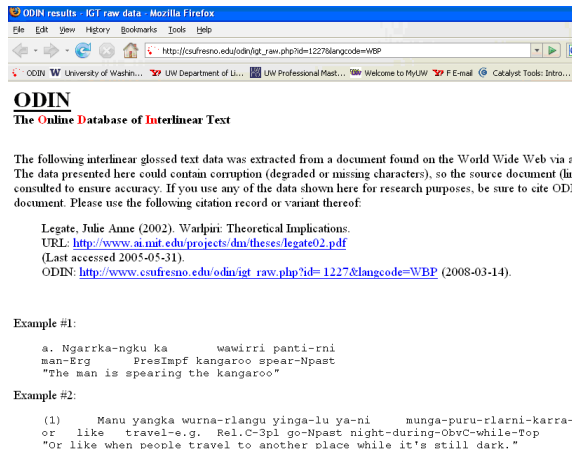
ODIN results - IGT raw data - Mozilla Firefox

File Edit View History Bookmarks Tools Help

http://csufresno.edu/odin/igt_raw.php?id=1227&langcode=WBP

ODIN W University of Washin... UW Department of Li... UW Professional Mast... Welcome to MyUW F E-mail Catalyst Tools: Intro...

ODIN
The Online Database of Interlinear Text

The following interlinear glossed text data was extracted from a document found on the World Wide Web via a The data presented here could contain corruption (degraded or missing characters), so the source document (li consulted to ensure accuracy. If you use any of the data shown here for research purposes, be sure to cite OD document. Please use the following citation record or variant thereof:

Legate, Julie Anne (2002). Warlpiri: Theoretical Implications.
URL: http://www.ai.mit.edu/projects/dm/theses/legate02.pdf
(Last accessed 2005-05-31).
ODIN: http://www.csufresno.edu/odin/igt_raw.php?id= 1227&langcode=WBP (2008-03-14).

Example #1:

a. Ngarrka-ngku ka wawirri panti-rni
man-Erg PresImpf kangaroo spear-Npast
"The man is spearing the kangaroo"

Example #2:

(1) Manu yangka wurna-rlangu yinga-lu ya-ni munga-puru-rlarni-karra-
or like travel-e.g. Rel.C-3pl go-Npast night-during-ObvC-while-Top
"Or like when people travel to another place while it's still dark."